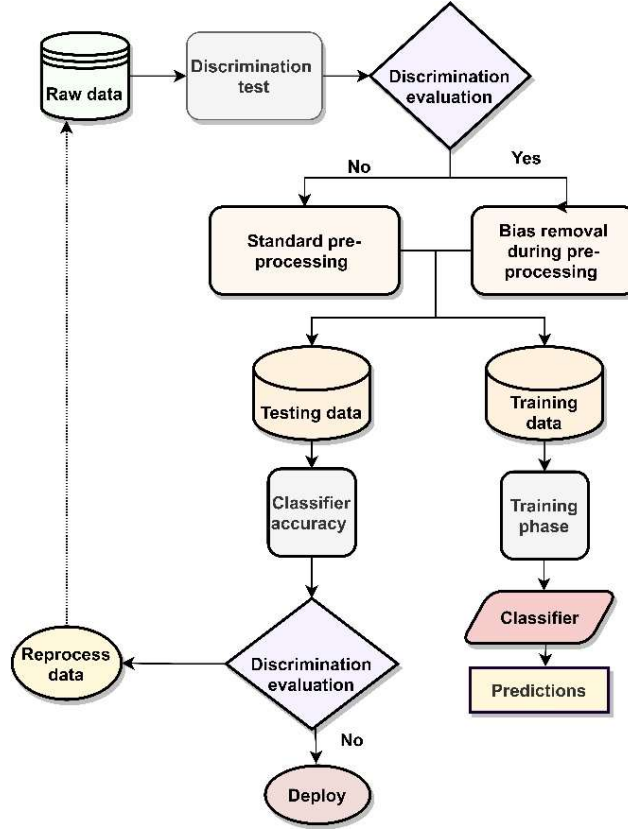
Raw data

Discrimination test

Discrimination evaluation

No

Yes

Standard preprocessing

Bias removal during preprocessing

Testing data

Training data

Classifier accuracy

Training phase

Classifier

Predictions

Reprocess data

Discrimination evaluation

No

Deploy